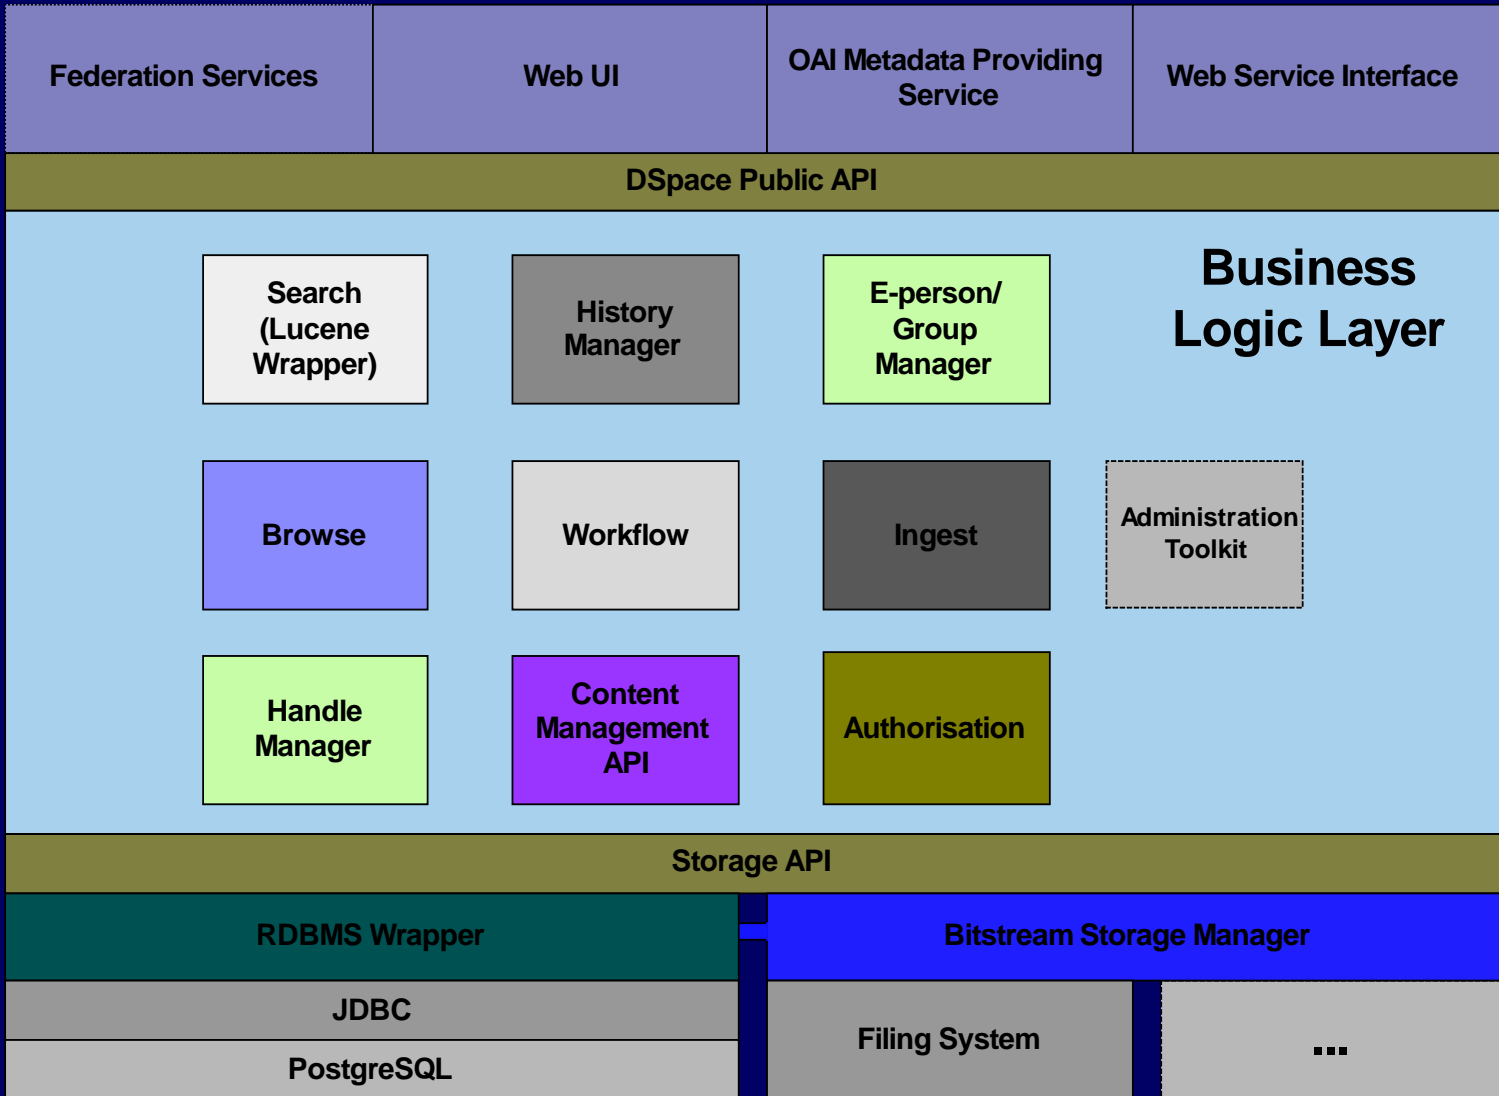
Federation Services

Web UI

OAI Metadata Providing Service

Web Service Interface

DSpace Public API

Search (Lucene Wrapper)

History Manager

E-person/ Group Manager

Business Logic Layer

Browse

Workflow

Ingest

Administration Toolkit

Handle Manager

Content Management API

Authorisation

Storage API

RDBMS Wrapper

Bitstream Storage Manager

JDBC

PostgreSQL

Filing System

...